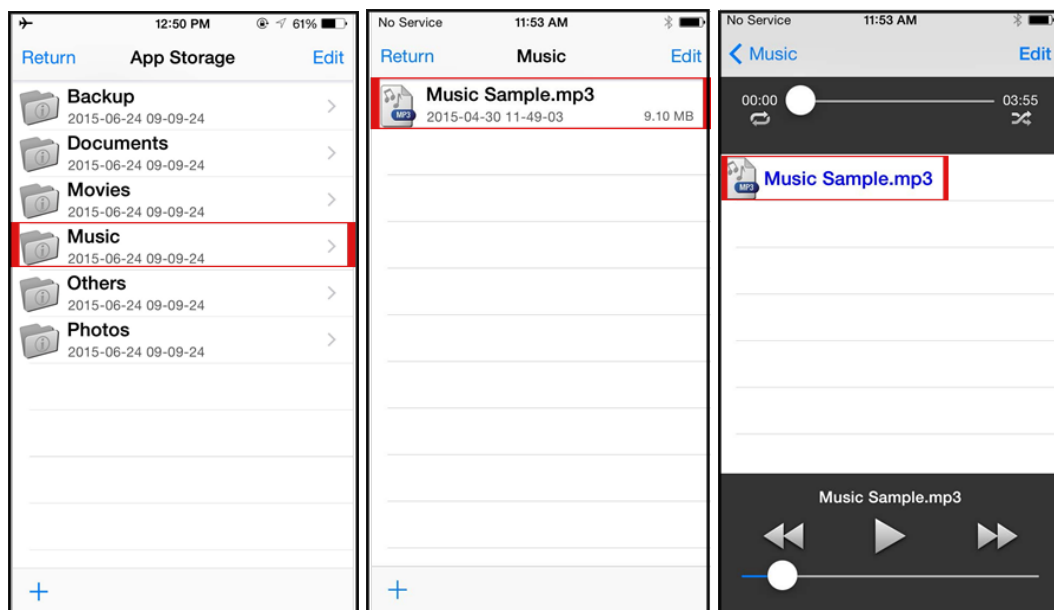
12:50 PM 61%

Return App Storage Edit

Backup
2015-06-24 09-09-24

Documents
2015-06-24 09-09-24

Movies
2015-06-24 09-09-24

Music
2015-06-24 09-09-24

Others
2015-06-24 09-09-24

Photos
2015-06-24 09-09-24

+

No Service 11:53 AM

Return Music Edit

MP3 Music Sample.mp3
2015-04-30 11-49-03 9.10 MB

+

No Service 11:53 AM

Music Edit

00:00 03:55

MP3 Music Sample.mp3

Music Sample.mp3